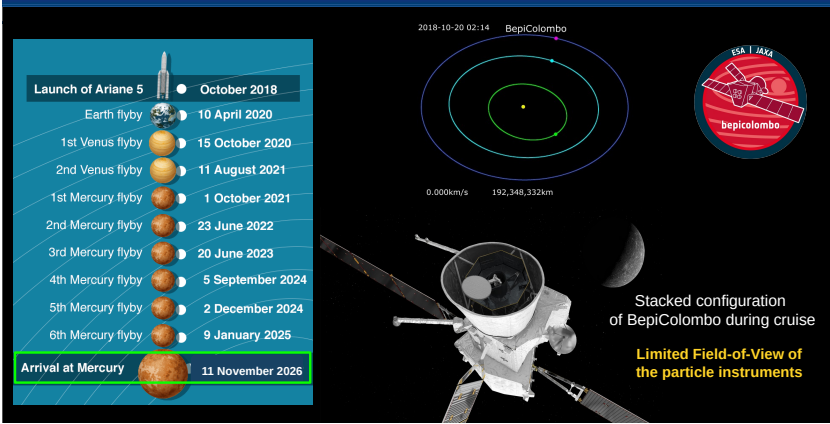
Launch of Ariane 5 October 2018
Earth flyby 10 April 2020
1st Venus flyby 15 October 2020
2nd Venus flyby 11 August 2021
1st Mercury flyby 1 October 2021
2nd Mercury flyby 23 June 2022
3rd Mercury flyby 20 June 2023
4th Mercury flyby 5 September 2024
5th Mercury flyby 2 December 2024
6th Mercury flyby 9 January 2025
Arrival at Mercury 11 November 2026

2018-10-20 02:14
BepiColombo
0.000km/s 192,348,332km

ESA | JAXA
bepicolombo

Stacked configuration of BepiColombo during cruise

Limited Field-of-View of the particle instruments